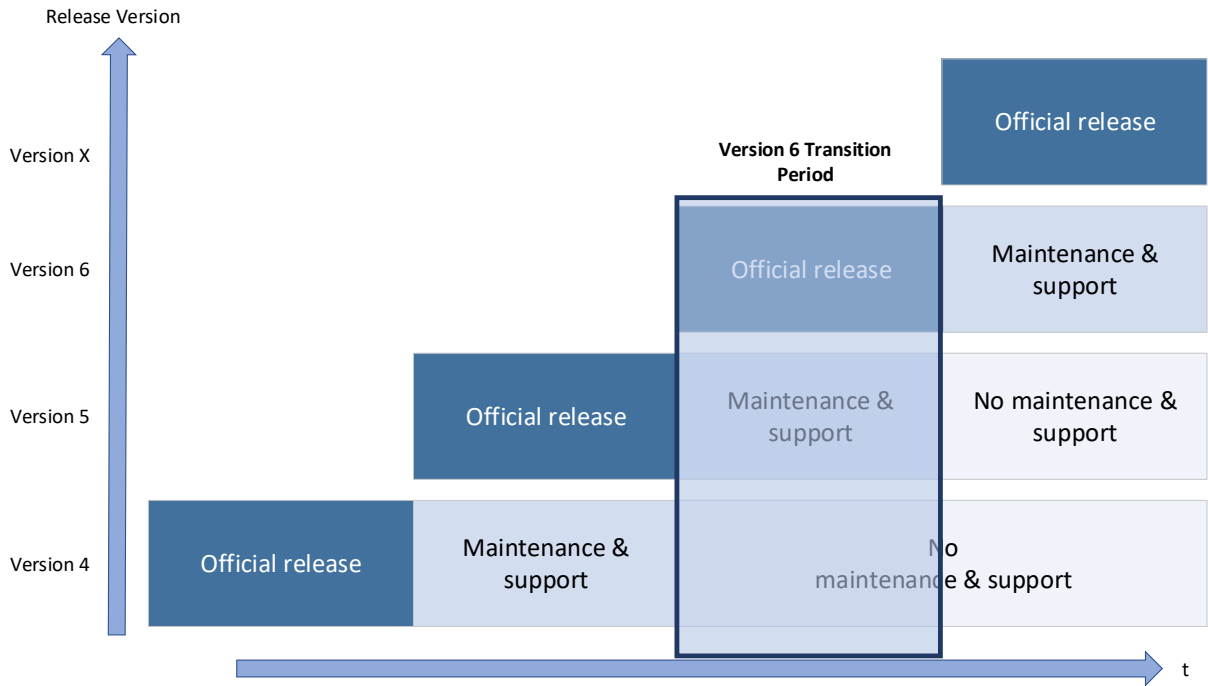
Release Version

Version X

Version 6

Version 5

Version 4

Version 6 Transition Period

Official release

Official release

Maintenance & support

Official release

Maintenance & support

No maintenance & support

Official release

Maintenance & support

No maintenance & support

t